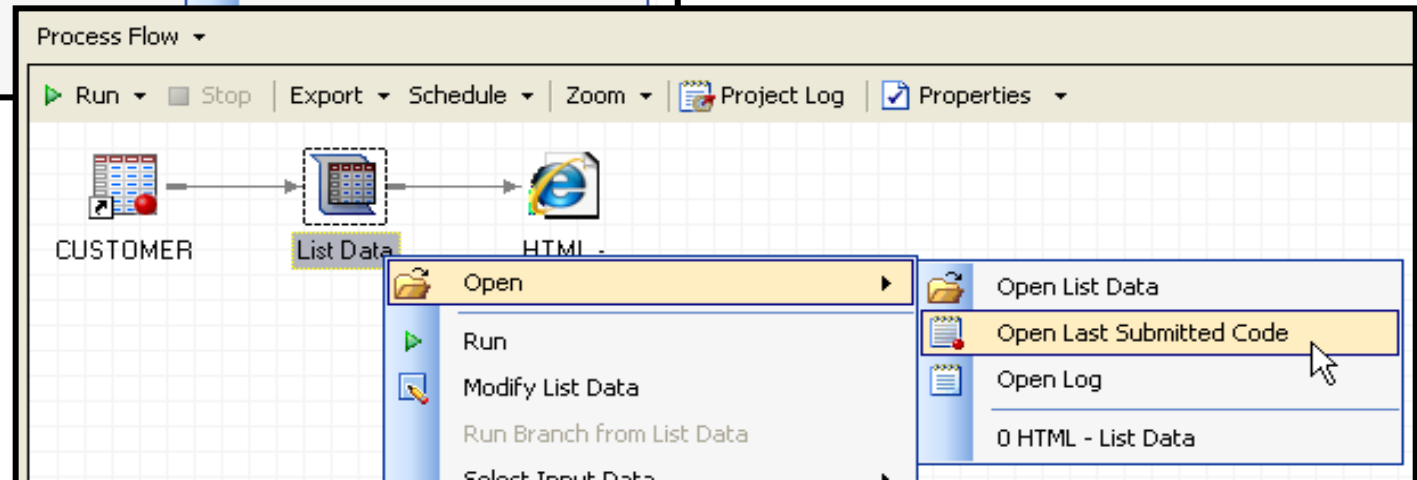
Process Flow ▾

Run ▾ Stop | Export ▾ Schedule ▾ | Zoom ▾ | Project Log | Properties ▾

CUSTOMER

List Data

HTML -

Open

Run

Modify List Data

Run Branch from List Data

Select Input Data

Open List Data

Open Last Submitted Code

Open Log

0 HTML - List Data